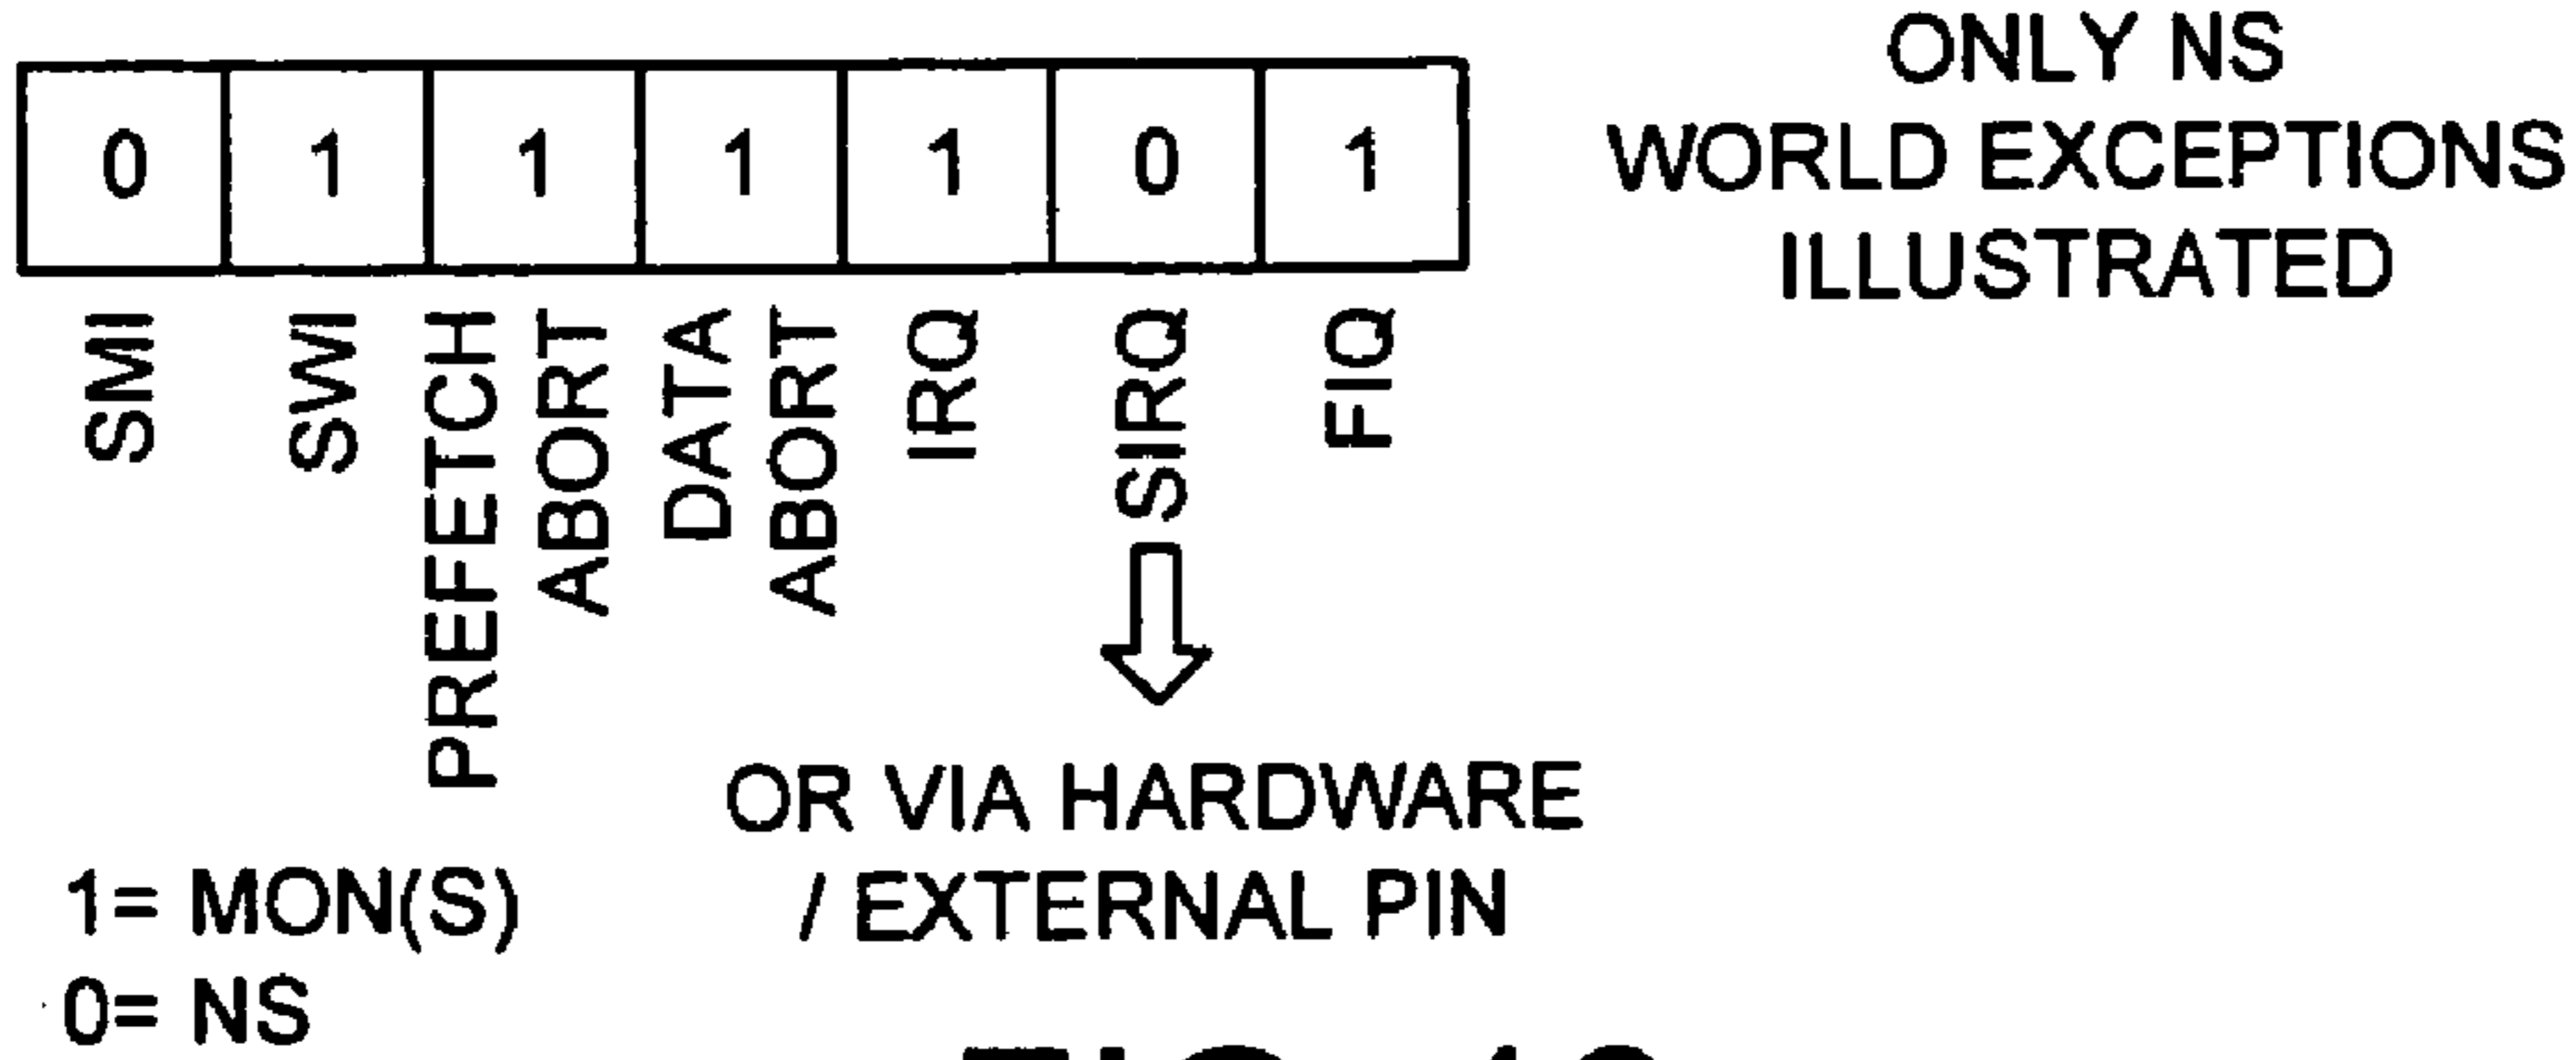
| 0 | 1 | 1 | 1 | 1 | 0 | 1 |
|---|---|---|---|---|---|---|

ONLY NS WORLD EXCEPTIONS ILLUSTRATED

SMI

SWI

PREFETCH ABORT

DATA ABORT

IRQ

SIRQ

FIQ

OR VIA HARDWARE / EXTERNAL PIN

1= MON(S)
0= NS

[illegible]